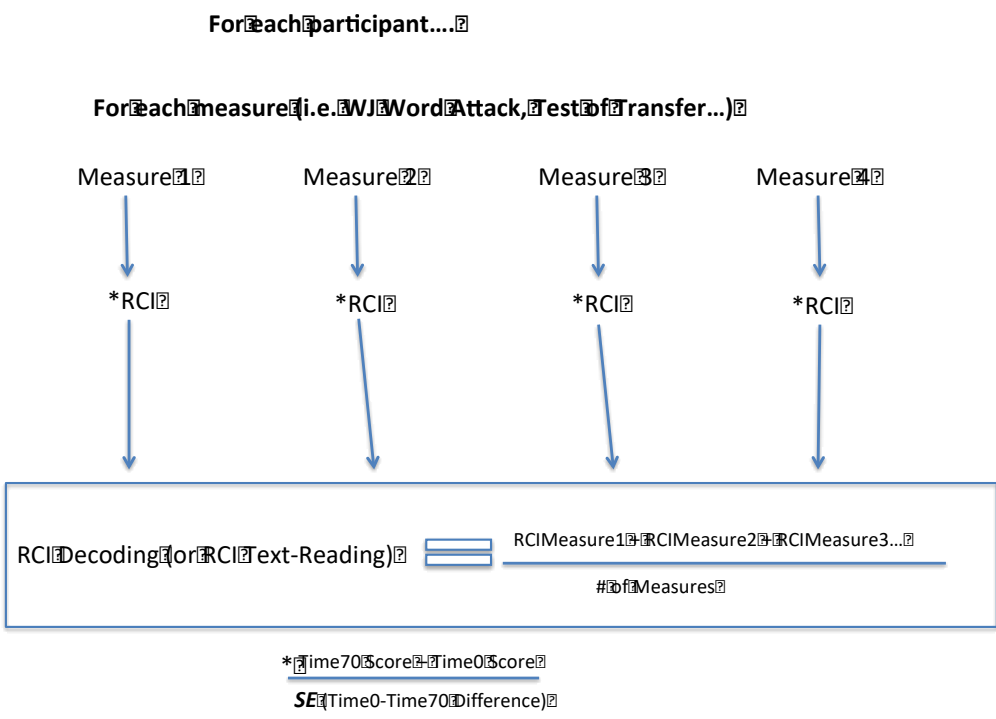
For each participant….

For each measure (i.e. WJ Word Attack, Test of Transfer…)

Measure 1

Measure 2

Measure 3

Measure 4

*RCI

*RCI

*RCI

*RCI

RCI Decoding (or RCI Text-Reading) = $\frac{\text{RCIMeasure1 + RCIMeasure2 + RCIMeasure3…}}{\text{\# of Measures}}$

* $\frac{\text{Time70 Score − Time0 Score}}{\textbf{\textit{SE}}\text{(Time0-Time70 Difference)}}$